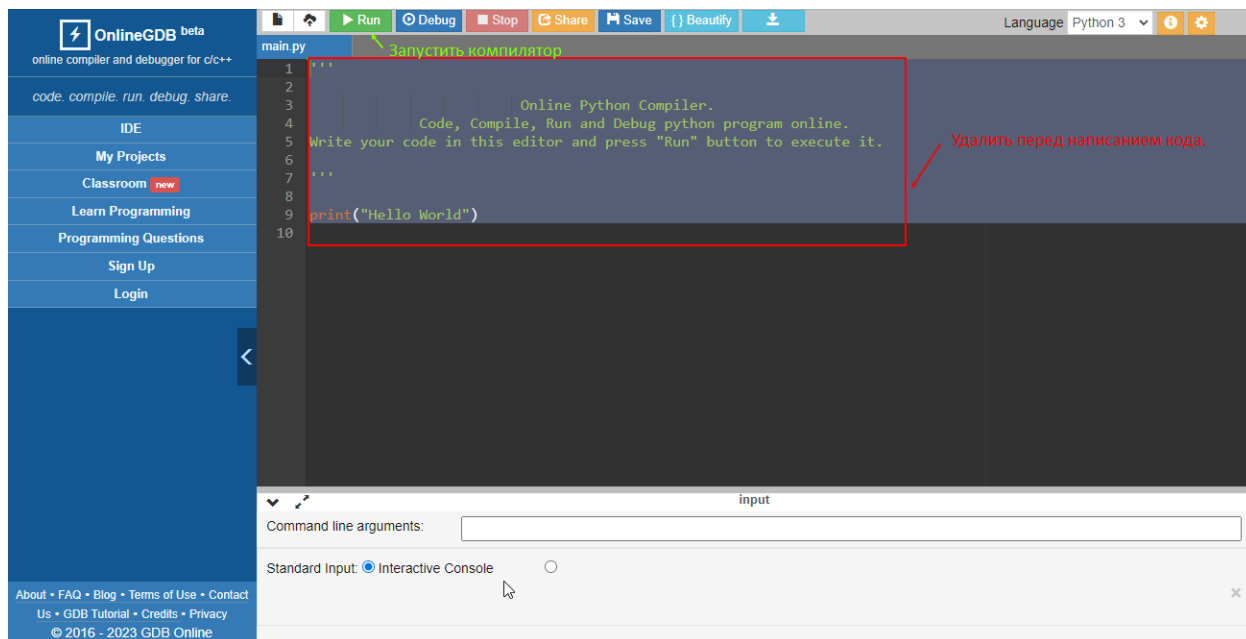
OnlineGDB beta
online compiler and debugger for c/c++
code. compile. run. debug. share.
IDE
My Projects
Classroom new
Learn Programming
Programming Questions
Sign Up
Login

About • FAQ • Blog • Terms of Use • Contact Us • GDB Tutorial • Credits • Privacy
© 2016 - 2023 GDB Online

Run Debug Stop Share Save { } Beautify
Language Python 3

main.py
Запустить компилятор

1 '''
2
3 Online Python Compiler.
4 Code, Compile, Run and Debug python program online.
5 Write your code in this editor and press "Run" button to execute it.
6
7 '''
8
9 print("Hello World")
10

Удалить перед написанием кода.

input
Command line arguments:
Standard Input: Interactive Console